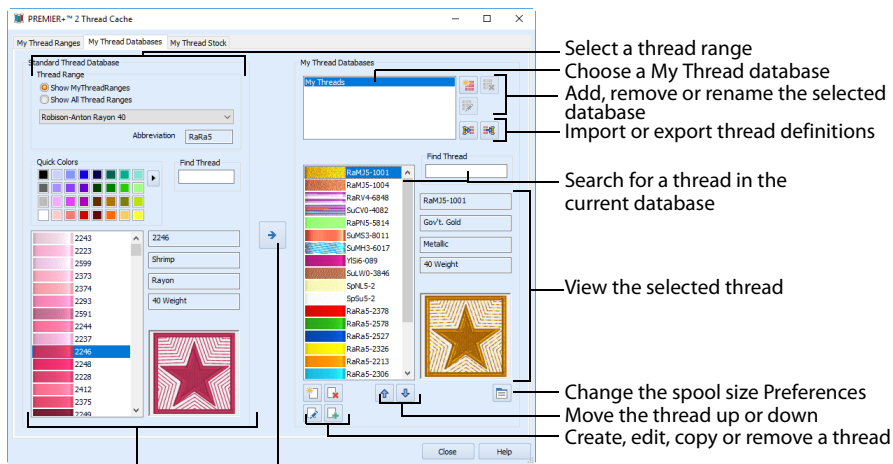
PREMIER+™ 2 Thread Cache

My Thread Ranges | My Thread Databases | My Thread Stock

Standard Thread Database

Thread Range

Show MyThreadRanges

Show All Thread Ranges

Robison-Anton Rayon 40

Abbreviation RaRa5

Quick Colors

Find Thread

2243
2223
2599
2373
2374
2293
2591
2244
2237
2246
2248
2228
2412
2375
2249

2246

Shrimp

Rayon

40 Weight

My Thread Databases

My Threads

Find Thread

RaMJ5-1001
RaMJ5-1004
RaRV4-6848
SuCV0-4082
RaPN5-5814
SuMS3-8011
SuMH3-6017
YlSi6-089
SuLW0-3846
SpNL5-2
SpSu5-2
RaRa5-2378
RaRa5-2578
RaRa5-2527
RaRa5-2326
RaRa5-2213
RaRa5-2375

RaMJ5-1001

Gov't. Gold

Metallic

40 Weight

Close

Help

Select a thread range

Choose a My Thread database

Add, remove or rename the selected database

Import or export thread definitions

Search for a thread in the current database

View the selected thread

Change the spool size Preferences

Move the thread up or down

Create, edit, copy or remove a thread